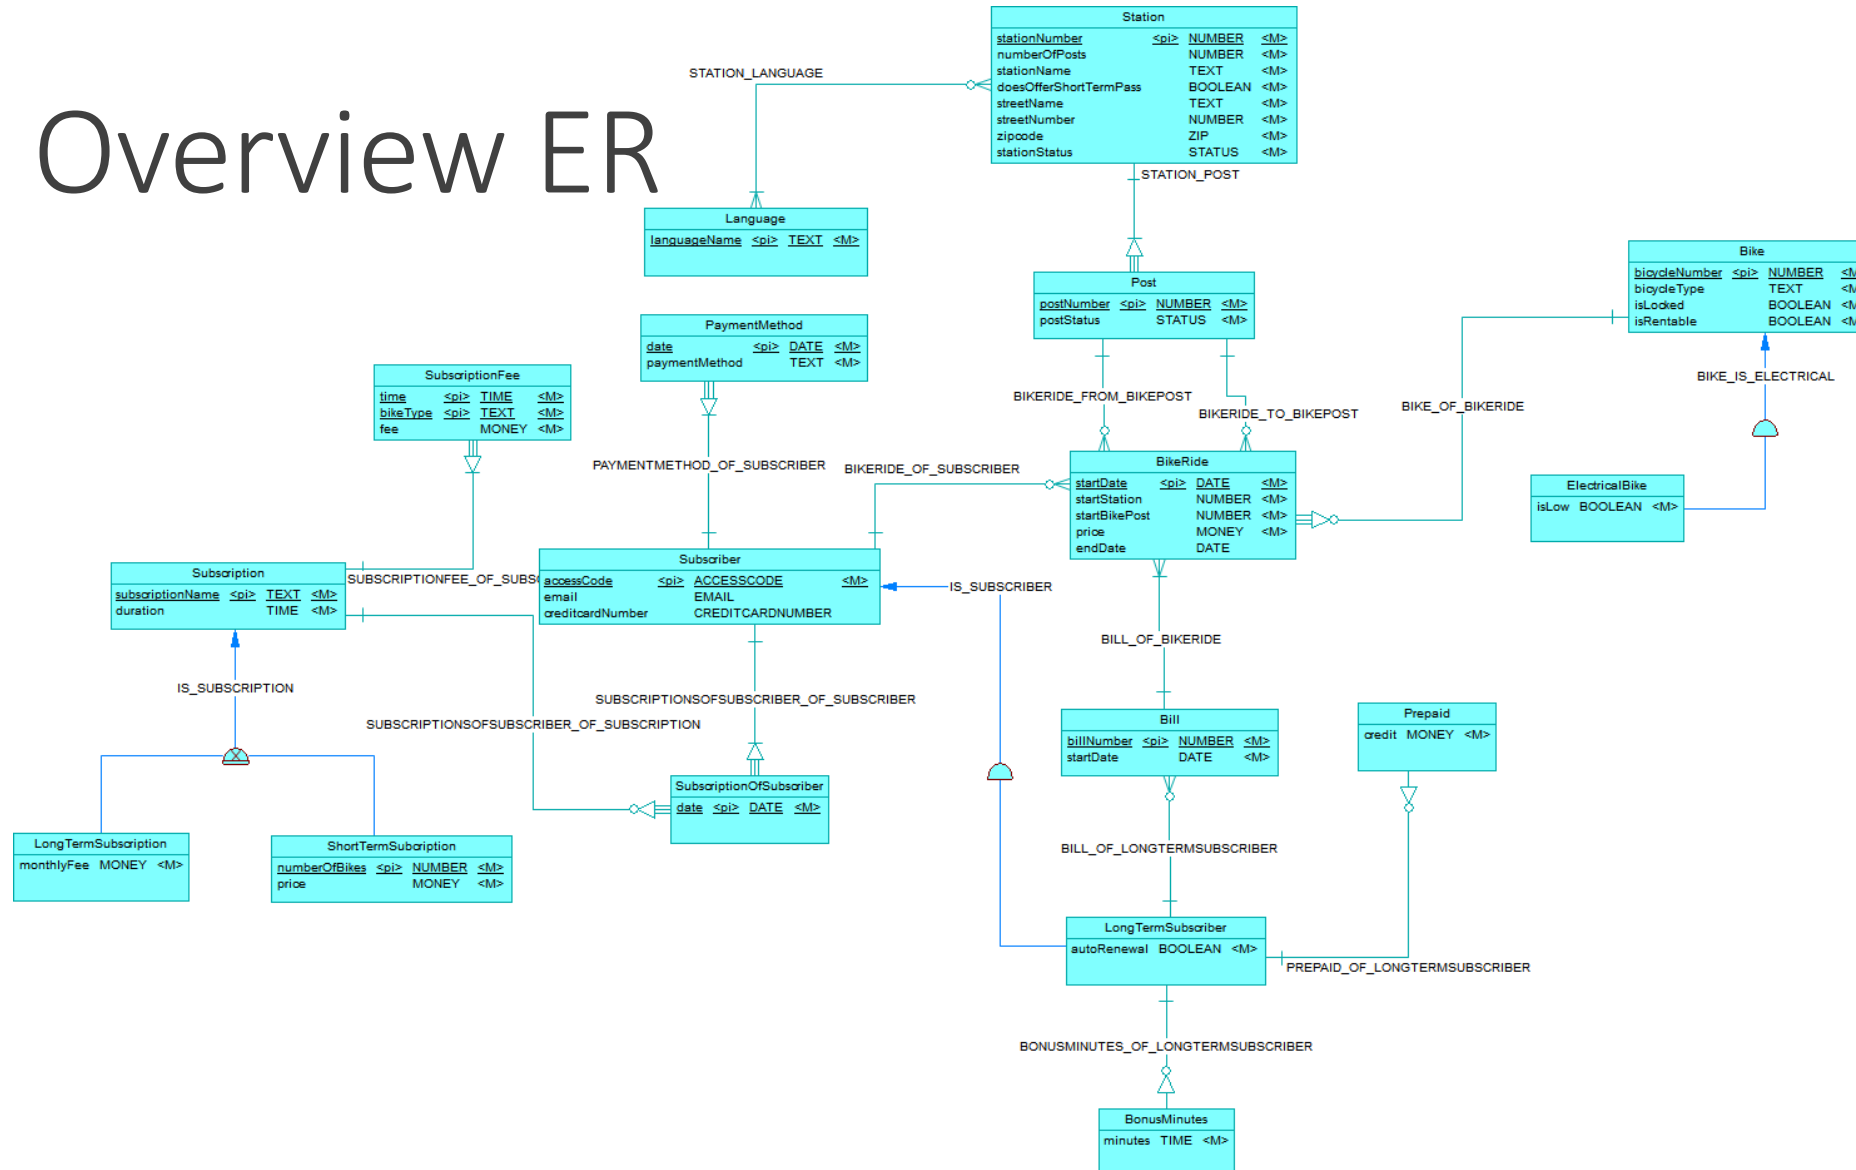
Overview ER

Station
stationNumber <pi> NUMBER <M>
numberOfPosts NUMBER <M>
stationName TEXT <M>
doesOfferShortTermPass BOOLEAN <M>
streetName TEXT <M>
streetNumber NUMBER <M>
zipcode ZIP <M>
stationStatus STATUS <M>

STATION_LANGUAGE

STATION_POST

Language
languageName <pi> TEXT <M>

Post
postNumber <pi> NUMBER <M>
postStatus STATUS <M>

Bike
bicycleNumber <pi> NUMBER <M
bicycleType TEXT <M
isLocked BOOLEAN <M
isRentable BOOLEAN <M

BIKE_IS_ELECTRICAL

PaymentMethod
date <pi> DATE <M>
paymentMethod TEXT <M>

SubscriptionFee
time <pi> TIME <M>
bikeType <pi> TEXT <M>
fee MONEY <M>

BIKERIDE_FROM_BIKEPOST

BIKERIDE_TO_BIKEPOST

BIKE_OF_BIKERIDE

PAYMENTMETHOD_OF_SUBSCRIBER

BIKERIDE_OF_SUBSCRIBER

BikeRide
startDate <pi> DATE <M>
startStation NUMBER <M>
startBikePost NUMBER <M>
price MONEY <M>
endDate DATE

ElectricalBike
isLow BOOLEAN <M>

Subscription
subscriptionName <pi> TEXT <M>
duration TIME <M>

SUBSCRIPTIONFEE_OF_SUBS

Subscriber
accessCode <pi> ACCESSCODE <M>
email EMAIL
creditcardNumber CREDITCARDNUMBER

IS_SUBSCRIBER

BILL_OF_BIKERIDE

IS_SUBSCRIPTION

SUBSCRIPTIONSOFSUBSCRIBER_OF_SUBSCRIBER

SUBSCRIPTIONSOFSUBSCRIBER_OF_SUBSCRIPTION

Bill
billNumber <pi> NUMBER <M>
startDate DATE <M>

Prepaid
credit MONEY <M>

SubscriptionOfSubscriber
date <pi> DATE <M>

LongTermSubscription
monthlyFee MONEY <M>

ShortTermSubcription
numberOfBikes <pi> NUMBER <M>
price MONEY <M>

BILL_OF_LONGTERMSUBSCRIBER

LongTermSubscriber
autoRenewal BOOLEAN <M>

PREPAID_OF_LONGTERMSUBSCRIBER

BONUSMINUTES_OF_LONGTERMSUBSCRIBER

BonusMinutes
minutes TIME <M>